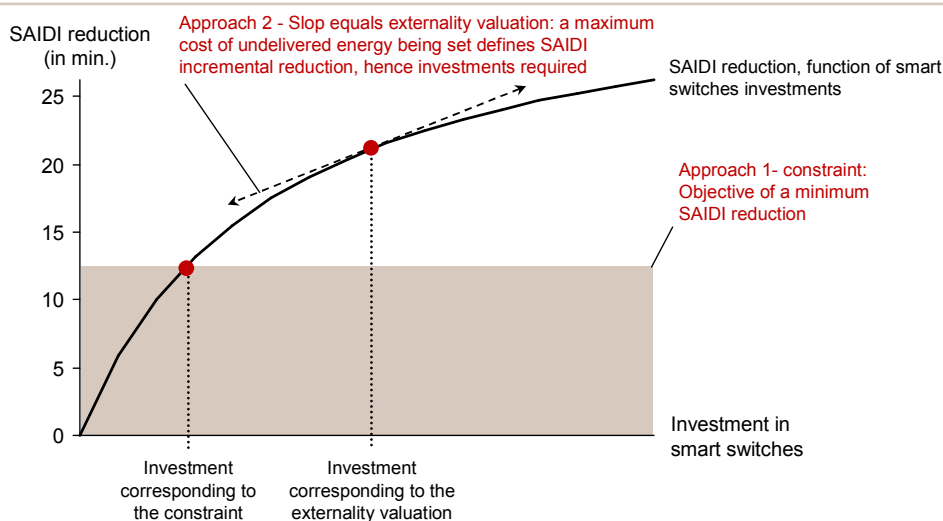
SAIDI reduction (in min.)

Approach 2 - Slop equals externality valuation: a maximum cost of undelivered energy being set defines SAIDI incremental reduction, hence investments required

SAIDI reduction, function of smart switches investments

Approach 1- constraint: Objective of a minimum SAIDI reduction

25
20
15
10
5
0

Investment in smart switches

Investment corresponding to the constraint

Investment corresponding to the externality valuation